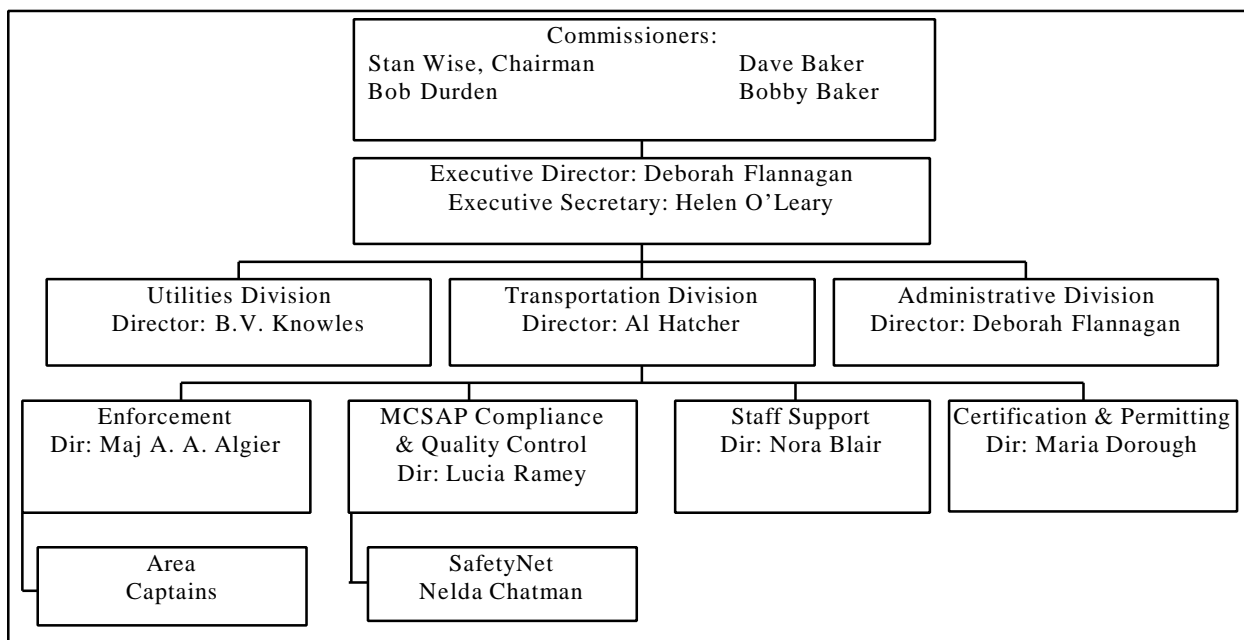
Commissioners:
Stan Wise, Chairman
Bob Durden
Dave Baker
Bobby Baker

Executive Director: Deborah Flannagan
Executive Secretary: Helen O'Leary

Utilities Division
Director: B.V. Knowles

Transportation Division
Director: Al Hatcher

Administrative Division
Director: Deborah Flannagan

Enforcement
Dir: Maj A. A. Algier

MCSAP Compliance & Quality Control
Dir: Lucia Ramey

Staff Support
Dir: Nora Blair

Certification & Permitting
Dir: Maria Dorough

Area Captains

SafetyNet
Nelda Chatman